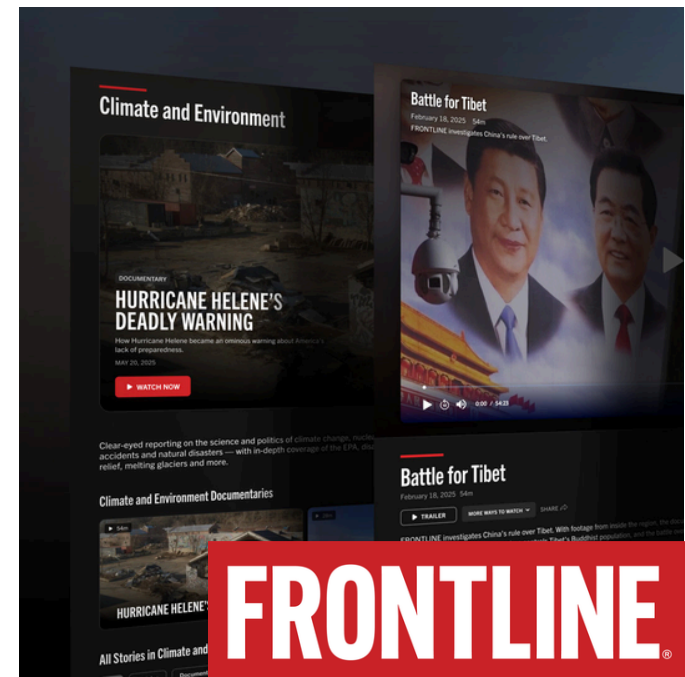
Climate and Environment

DOCUMENTARY

HURRICANE HELENE'S DEADLY WARNING

How Hurricane Helene became an ominous warning about America's lack of preparedness.

MAY 20, 2025

WATCH NOW

Clear-eyed reporting on the science and politics of climate change, nuclear accidents and natural disasters — with in-depth coverage of the EPA, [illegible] relief, melting glaciers and more.

Climate and Environment Documentaries

54m

HURRICANE HELENE'S

All Stories in Climate and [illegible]

Battle for Tibet

February 18, 2025 54m

FRONTLINE investigates China's rule over Tibet.

0:00 / 54:23

Battle for Tibet

February 18, 2025 54m

TRAILER

MORE WAYS TO WATCH

SHARE

FRONTLINE investigates China's rule over Tibet. With footage from inside the region, the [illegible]

FRONTLINE®